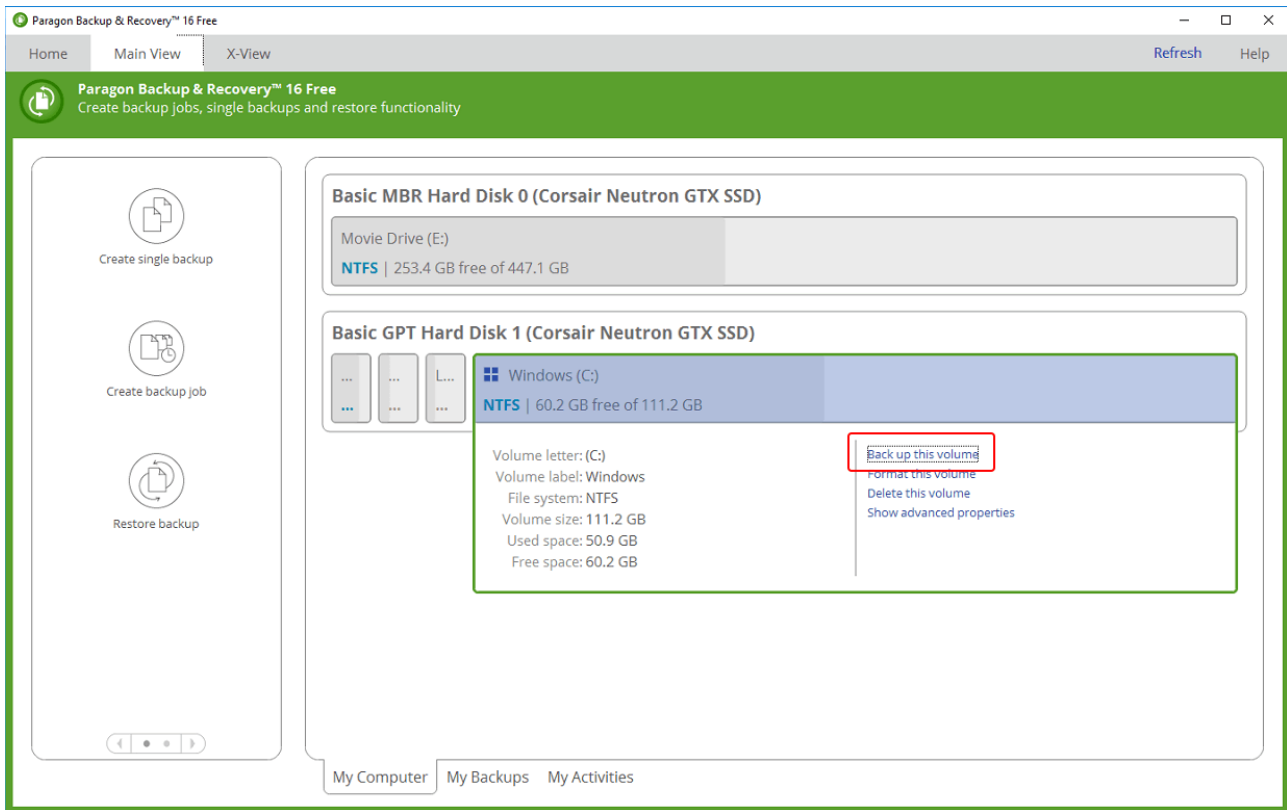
Paragon Backup & Recovery™ 16 Free

Home Main View X-View Refresh Help

Paragon Backup & Recovery™ 16 Free
Create backup jobs, single backups and restore functionality

Create single backup

Create backup job

Restore backup

Basic MBR Hard Disk 0 (Corsair Neutron GTX SSD)

Movie Drive (E:)
NTFS | 253.4 GB free of 447.1 GB

Basic GPT Hard Disk 1 (Corsair Neutron GTX SSD)

...
...
...
...
L...
...

Windows (C:)
NTFS | 60.2 GB free of 111.2 GB

Volume letter: (C:)
Volume label: Windows
File system: NTFS
Volume size: 111.2 GB
Used space: 50.9 GB
Free space: 60.2 GB

Back up this volume
Format this volume
Delete this volume
Show advanced properties

My Computer My Backups My Activities